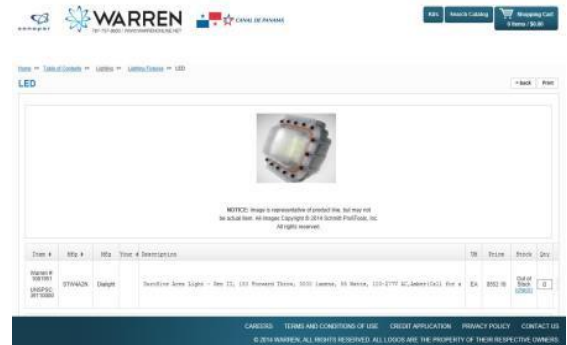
WARREN

CANAL DE PANAMA

Kits Search Catalog Shopping Cart 0 Items / $0.00

Home >> Table of Contents >> Lighting >> Lighting Fixtures >> LED

LED

< Back Print

NOTICE: Image is representative of product line, but may not be actual item. All Images Copyright © 2014 Schmitt ProfiData, Inc. All rights reserved.

| Item # | Mfg # | Mfg | Type # | Description | UM | Price | Stock | Qty |
|---|---|---|---|---|---|---|---|---|
| Warren # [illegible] UNSPSC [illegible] | STW4A2N | Dialight | | DuroSite Area Light - Gen II, 192 Forward Throw, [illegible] Lumens, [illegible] Watts, 100-277V AC,Amber(Call for a | EA | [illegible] | Out of Stock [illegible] | 0 |

CAREERS TERMS AND CONDITIONS OF USE CREDIT APPLICATION PRIVACY POLICY CONTACT US

© 2014 WARREN. ALL RIGHTS RESERVED. ALL LOGOS ARE THE PROPERTY OF THEIR RESPECTIVE OWNERS.